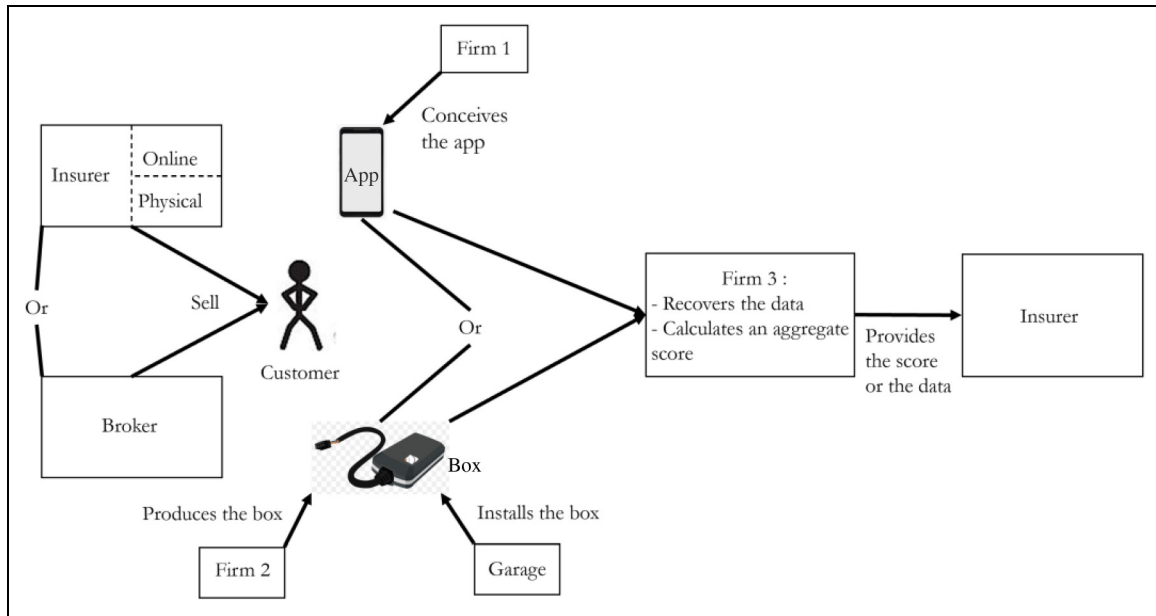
Firm 1

Conceives the app

App

Insurer

Online

Physical

Or

Sell

Customer

Or

Firm 3 :
- Recovers the data
- Calculates an aggregate score

Provides the score or the data

Insurer

Broker

Box

Produces the box

Installs the box

Firm 2

Garage